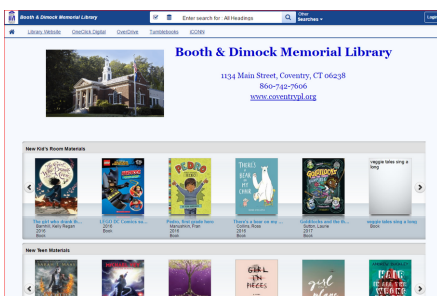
Booth & Dimock Memorial Library

Enter search for All Headings

Other Searches

Login

Library Website OneClick Digital OverDrive Tumblebooks iCONN

Booth & Dimock Memorial Library

1134 Main Street, Coventry, CT 06238
860-742-7606
www.coventrypl.org

New Kid's Room Materials

The girl who drank th...
Barnhill, Kelly Regan
2016
Book

LEGO DC Comics su...
2016
Book

Pedro, first grade hero
Manushkin, Fran
2018
Book

There's a bear on my ...
Collins Ross
2019
Book

Goldilocks and the th...
Sutton, Laurie
2017
Book

veggie tales sing a long
Book

veggie tales sing a long
Book

New Teen Materials